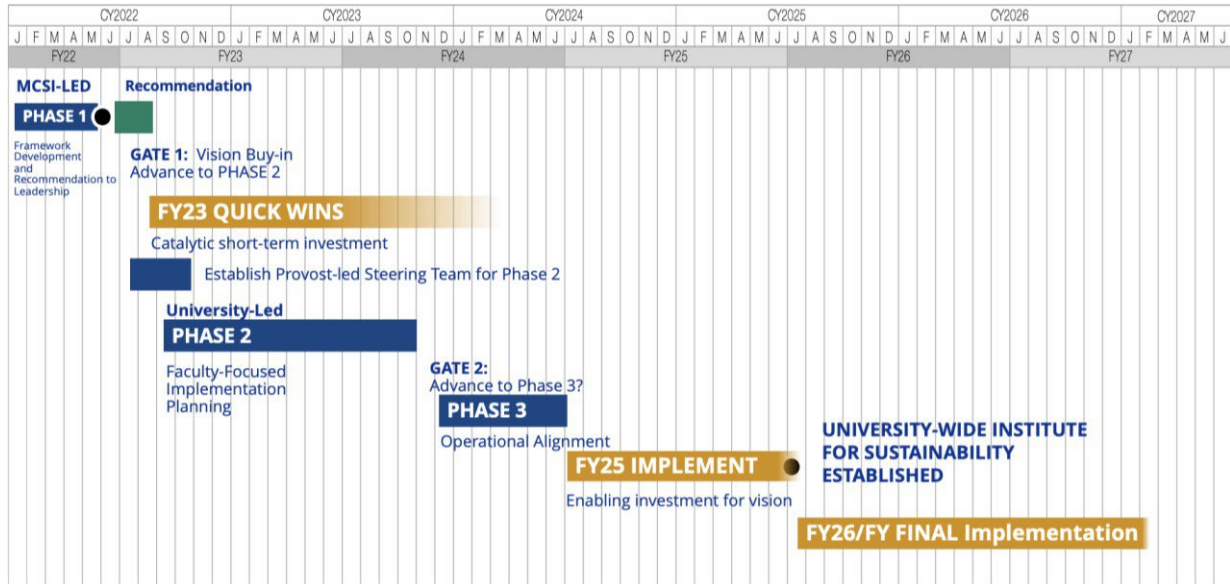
| CY2022 | CY2023 | CY2024 | CY2025 | CY2026 | CY2027 |
|---|---|---|---|---|---|
| J F M A M J J A S O N D | J F M A M J J A S O N D | J F M A M J J A S O N D | J F M A M J J A S O N D | J F M A M J J A S O N D | J F M A M J |

FY22 FY23 FY24 FY25 FY26 FY27

MCSI-LED

PHASE 1

Framework Development and Recommendation to Leadership

Recommendation

GATE 1: Vision Buy-in Advance to PHASE 2

FY23 QUICK WINS

Catalytic short-term investment

Establish Provost-led Steering Team for Phase 2

University-Led

PHASE 2

Faculty-Focused Implementation Planning

GATE 2: Advance to Phase 3?

PHASE 3

Operational Alignment

FY25 IMPLEMENT

Enabling investment for vision

UNIVERSITY-WIDE INSTITUTE FOR SUSTAINABILITY ESTABLISHED

FY26/FY FINAL Implementation